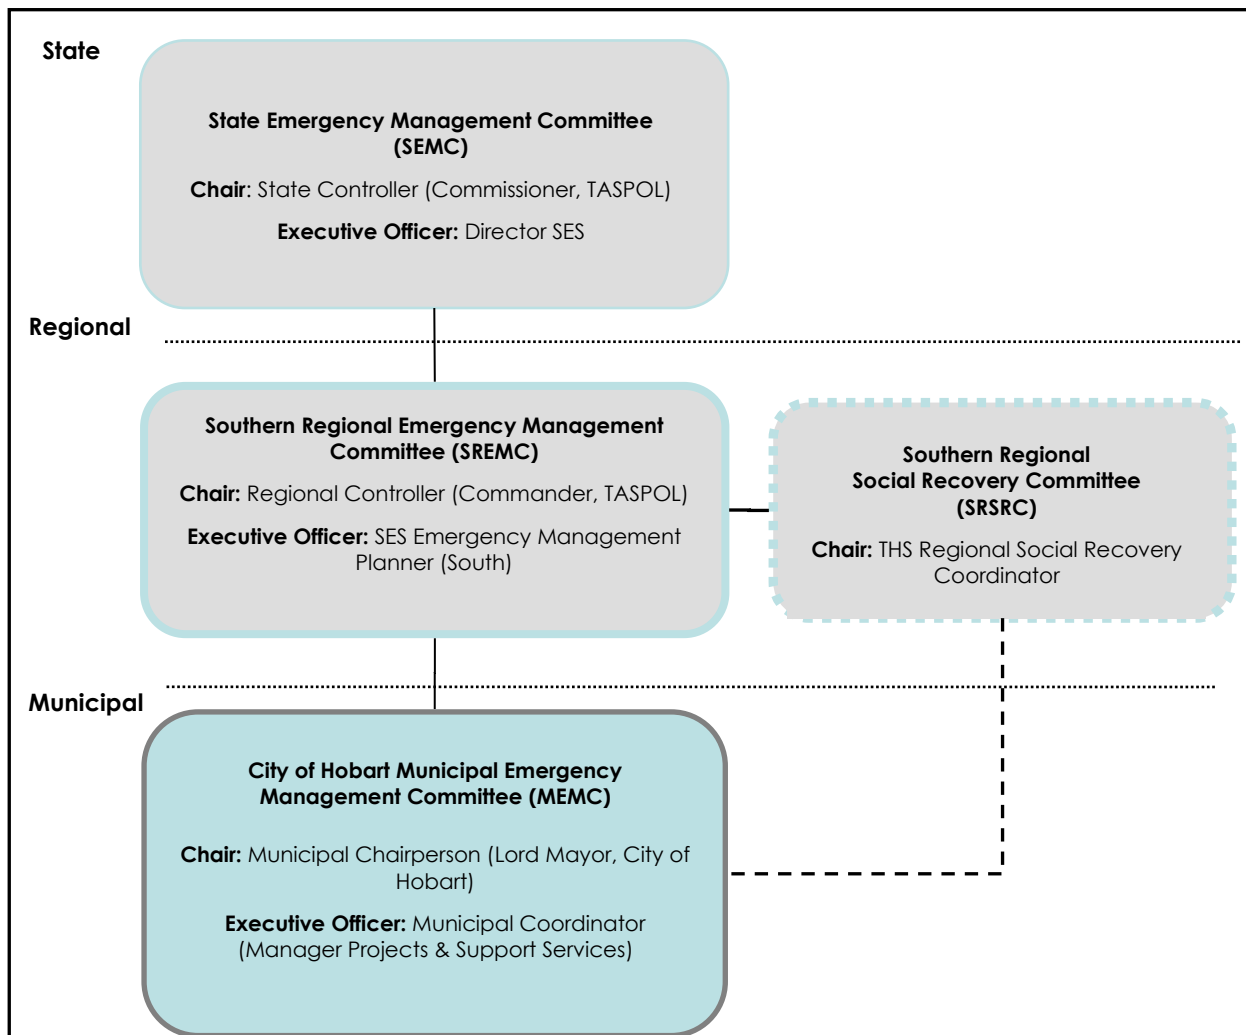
State

State Emergency Management Committee (SEMC)

Chair: State Controller (Commissioner, TASPOL)

Executive Officer: Director SES

Regional

Southern Regional Emergency Management Committee (SREMC)

Chair: Regional Controller (Commander, TASPOL)

Executive Officer: SES Emergency Management Planner (South)

Southern Regional Social Recovery Committee (SRSRC)

Chair: THS Regional Social Recovery Coordinator

Municipal

City of Hobart Municipal Emergency Management Committee (MEMC)

Chair: Municipal Chairperson (Lord Mayor, City of Hobart)

Executive Officer: Municipal Coordinator (Manager Projects & Support Services)